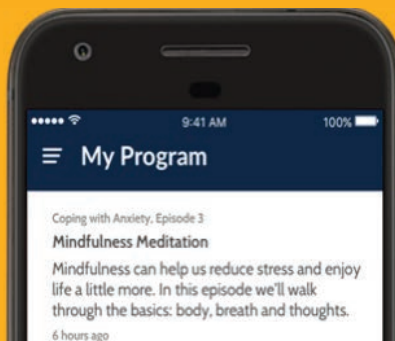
9:41 AM
100%

My Program

Coping with Anxiety, Episode 3

Mindfulness Meditation

Mindfulness can help us reduce stress and enjoy life a little more. In this episode we'll walk through the basics: body, breath and thoughts.

6 hours ago